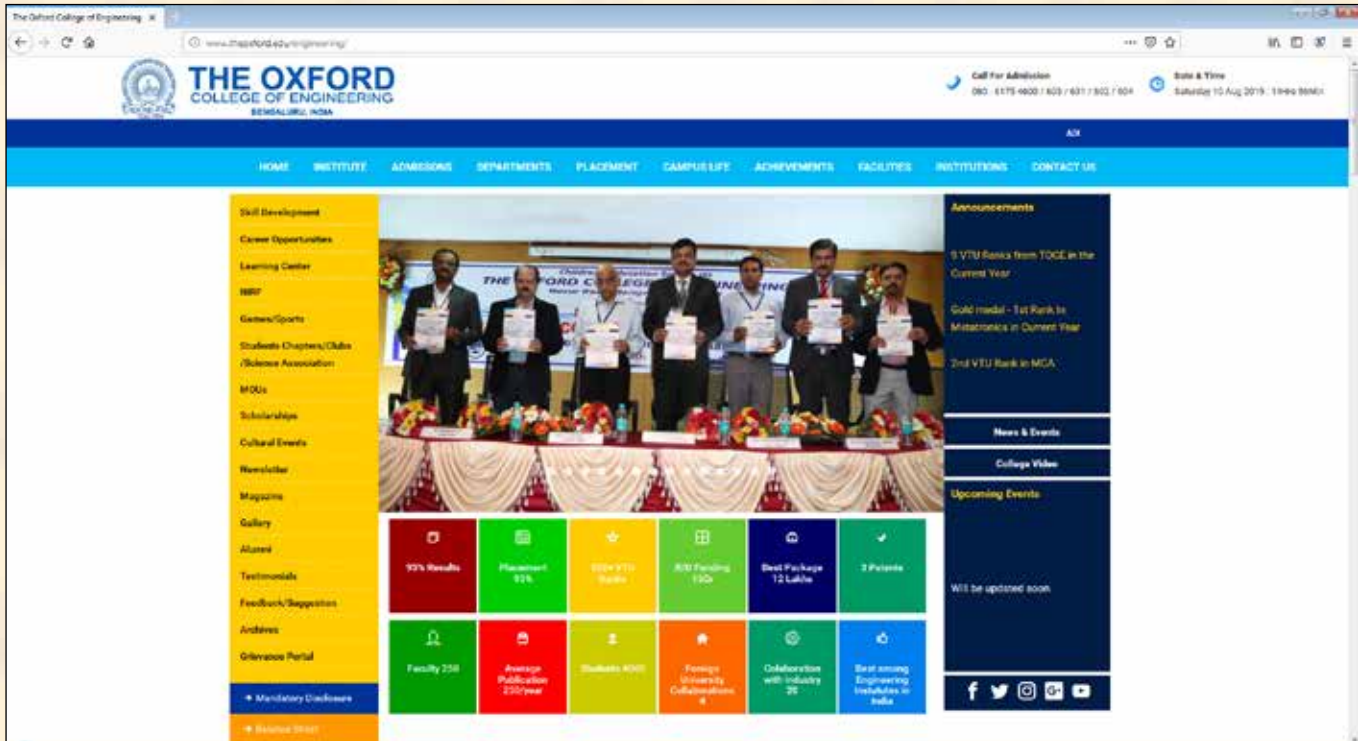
The Oxford College of Engineering ×

www.theoxford.edu/engineering/

THE OXFORD
COLLEGE OF ENGINEERING
BENGALURU, INDIA

Call For Admission
080 - 6175 4600 / 603 / 631 / 602 / 604

Date & Time
Saturday 10 Aug 2019 : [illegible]

ADI

HOME INSTITUTE ADMISSIONS DEPARTMENTS PLACEMENT CAMPUS LIFE ACHIEVEMENTS FACILITIES INSTITUTIONS CONTACT US

Skill Development
Career Opportunities
Learning Center
NIRF
Games/Sports
Students Chapters/Clubs /Science Association
MOUs
Scholarships
Cultural Events
Newsletter
Magazine
Gallery
Alumni
Testimonials
Feedback/Suggestion
Archives
Grievance Portal
Mandatory Disclosure
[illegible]

THE OXFORD COLLEGE OF ENGINEERING

Announcements

5 VTU Ranks from TOCE in the Current Year

Gold medal - 1st Rank in Mechatronics in Current Year

2nd VTU Rank in MCA

News & Events

College Video

Upcoming Events

Will be updated soon

93% Results
Placement 93%
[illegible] VTU Ranks
R&D Funding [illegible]
Best Package 12 Lakhs
3 Patents
Faculty 250
Average Publication 250/year
Students 4000
Foreign University Collaborations 4
Collaboration with Industry 20
Best among Engineering Institutes in India